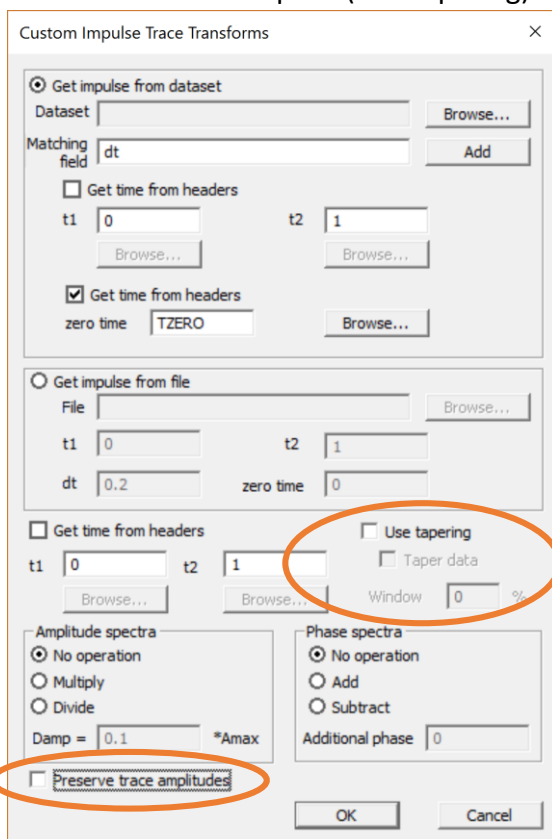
Custom Impulse Trace Transforms

Get impulse from dataset
Dataset
Browse...
Matching field
dt
Add
Get time from headers
t1
0
t2
1
Browse...
Browse...
Get time from headers
zero time
TZERO
Browse...

Get impulse from file
File
Browse...
t1
0
t2
1
dt
0.2
zero time
0

Get time from headers
t1
0
t2
1
Browse...
Browse...
Use tapering
Taper data
Window
0
%

Amplitude spectra
No operation
Multiply
Divide
Damp =
0.1
*Amax

Phase spectra
No operation
Add
Subtract
Additional phase
0

Preserve trace amplitudes
OK
Cancel